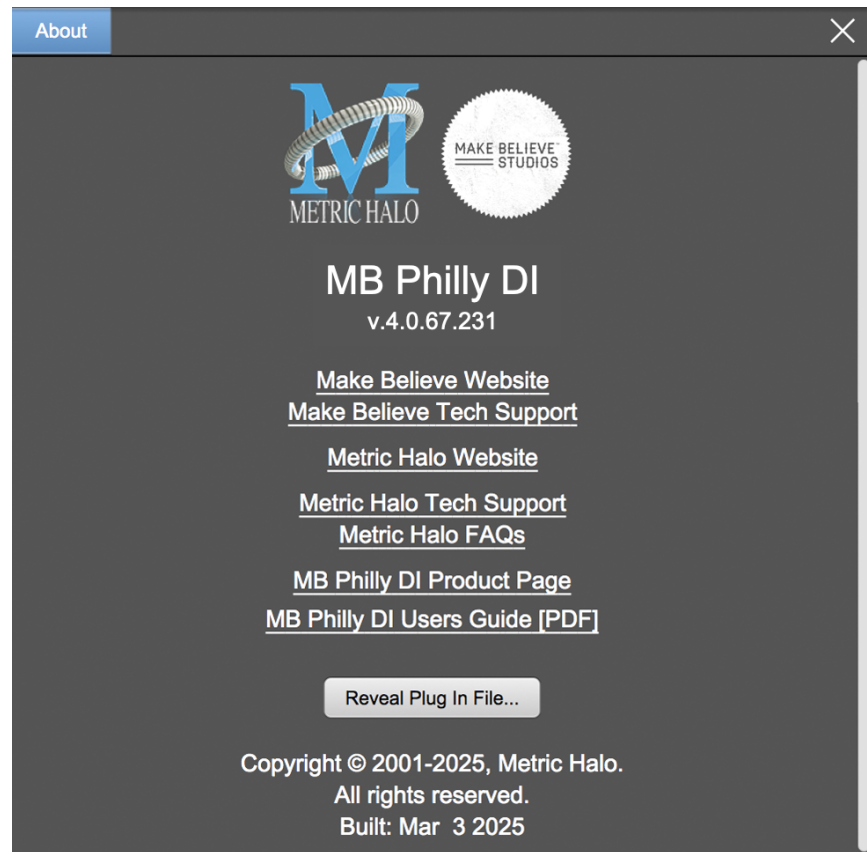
About

M
METRIC HALO

MAKE BELIEVE™
STUDIOS

MB Philly DI
v.4.0.67.231

Make Believe Website
Make Believe Tech Support

Metric Halo Website

Metric Halo Tech Support
Metric Halo FAQs

MB Philly DI Product Page
MB Philly DI Users Guide [PDF]

Reveal Plug In File...

Copyright © 2001-2025, Metric Halo.
All rights reserved.
Built: Mar 3 2025